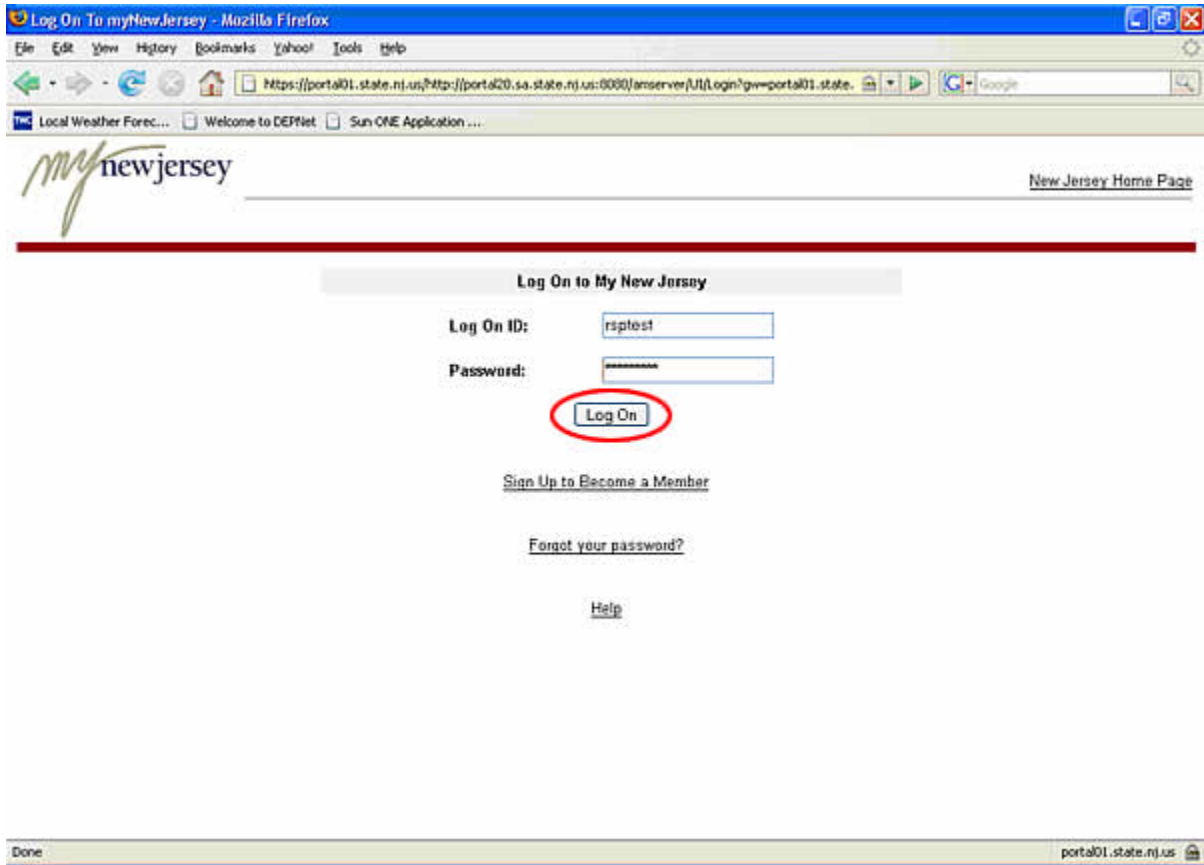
Log On To myNewJersey - Mozilla Firefox

File Edit View History Bookmarks Yahoo! Tools Help

https://portal01.state.nj.us/http://portal20.sa.state.nj.us:8080/amserver/UI/Login?gw=portal01.state.

Google

Local Weather Forec... Welcome to DEPNet Sun ONE Application ...

my newjersey

New Jersey Home Page

Log On to My New Jersey

Log On ID: rsptest

Password: **********

Log On

Sign Up to Become a Member

Forgot your password?

Help

Done

portal01.state.nj.us